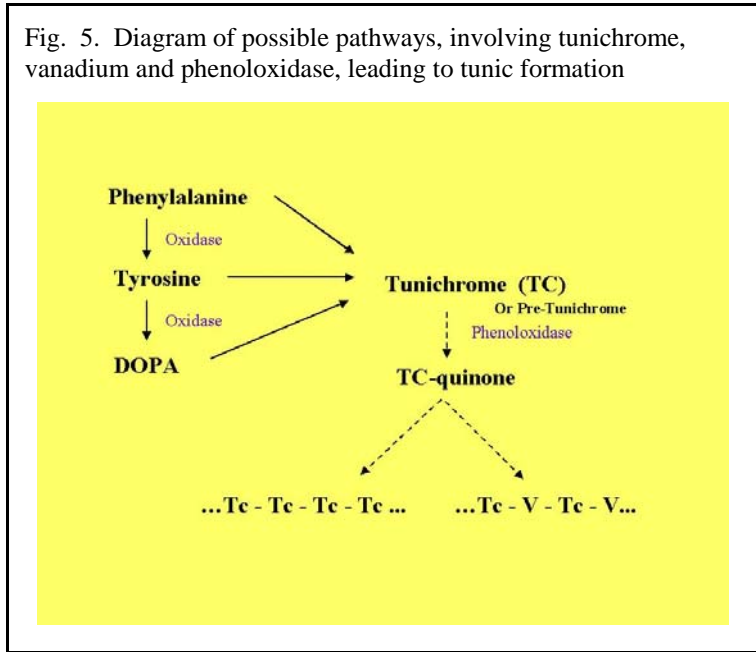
Fig. 5. Diagram of possible pathways, involving tunichrome, vanadium and phenoloxidase, leading to tunic formation

Phenylalanine

Oxidase

Tyrosine

Oxidase

DOPA

Tunichrome (TC)

Or Pre-Tunichrome

Phenoloxidase

TC-quinone

...Tc - Tc - Tc - Tc ...

...Tc - V - Tc - V...